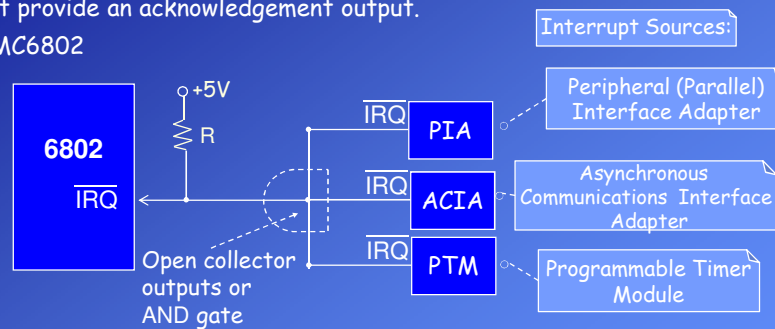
t provide an acknowledgement output.
MC6802

Interrupt Sources:

+5V

R

6802

$\overline{IRQ}$

$\overline{IRQ}$ PIA

$\overline{IRQ}$ ACIA

$\overline{IRQ}$ PTM

Peripheral (Parallel) Interface Adapter

Asynchronous Communications Interface Adapter

Programmable Timer Module

Open collector outputs or AND gate